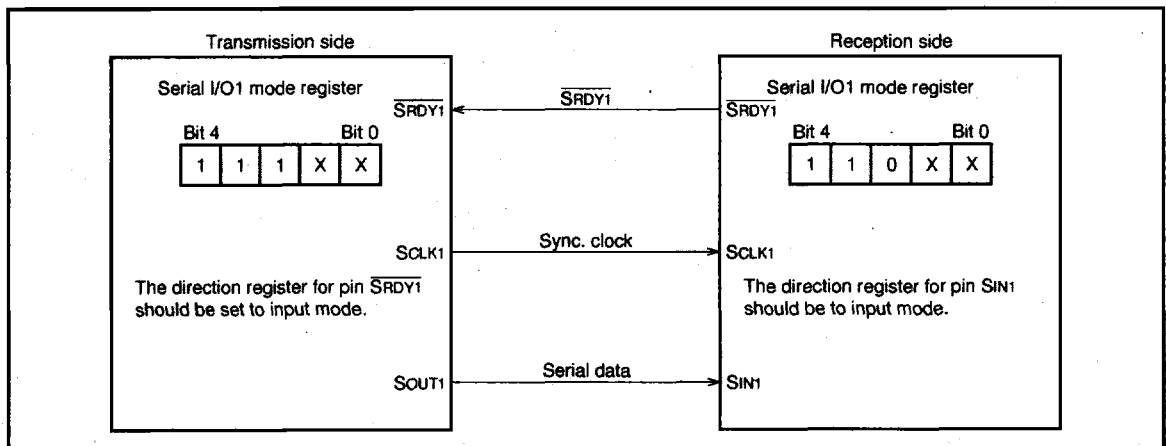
Transmission side

Serial I/O1 mode register

$\overline{\text{SRDY1}}$

Bit 4 Bit 0

| 1 | 1 | 1 | X | X |
|---|---|---|---|---|

SCLK1

The direction register for pin $\overline{\text{SRDY1}}$ should be set to input mode.

SOUT1

$\overline{\text{SRDY1}}$

Sync. clock

Serial data

Reception side

Serial I/O1 mode register

$\overline{\text{SRDY1}}$

Bit 4 Bit 0

| 1 | 1 | 0 | X | X |
|---|---|---|---|---|

SCLK1

The direction register for pin SIN1 should be to input mode.

SIN1